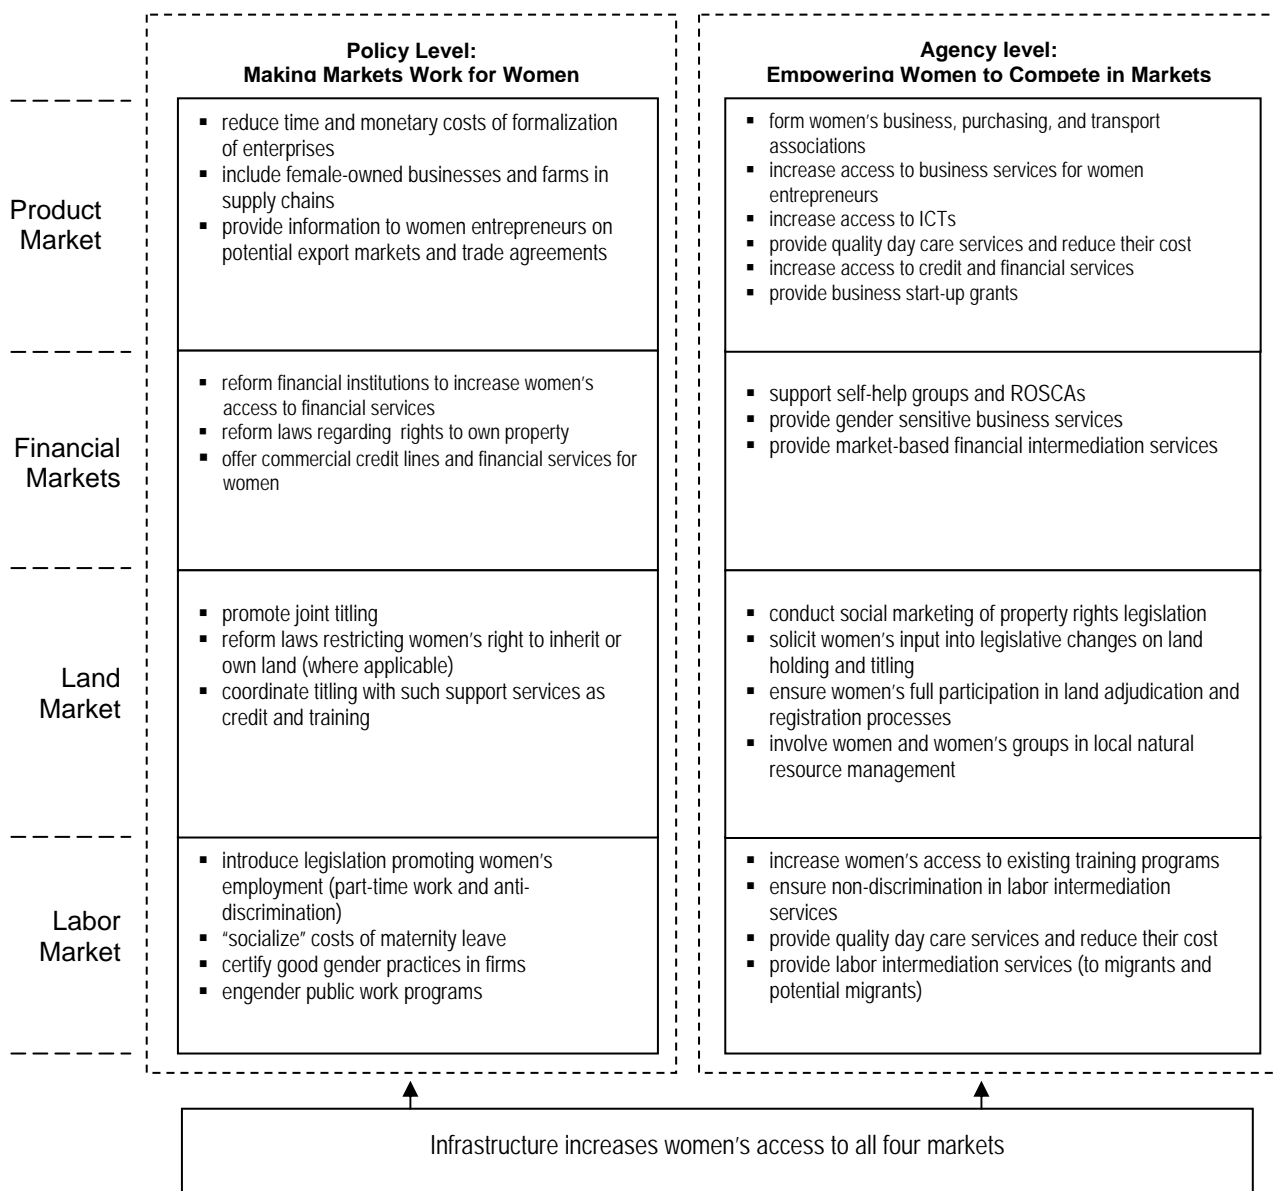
Policy Level:
Making Markets Work for Women

Agency level:
Empowering Women to Compete in Markets

Product Market

- reduce time and monetary costs of formalization of enterprises
- include female-owned businesses and farms in supply chains
- provide information to women entrepreneurs on potential export markets and trade agreements

- form women's business, purchasing, and transport associations
- increase access to business services for women entrepreneurs
- increase access to ICTs
- provide quality day care services and reduce their cost
- increase access to credit and financial services
- provide business start-up grants

Financial Markets

- reform financial institutions to increase women's access to financial services
- reform laws regarding rights to own property
- offer commercial credit lines and financial services for women

- support self-help groups and ROSCAs
- provide gender sensitive business services
- provide market-based financial intermediation services

Land Market

- promote joint titling
- reform laws restricting women's right to inherit or own land (where applicable)
- coordinate titling with such support services as credit and training

- conduct social marketing of property rights legislation
- solicit women's input into legislative changes on land holding and titling
- ensure women's full participation in land adjudication and registration processes
- involve women and women's groups in local natural resource management

Labor Market

- introduce legislation promoting women's employment (part-time work and anti-discrimination)
- "socialize" costs of maternity leave
- certify good gender practices in firms
- engender public work programs

- increase women's access to existing training programs
- ensure non-discrimination in labor intermediation services
- provide quality day care services and reduce their cost
- provide labor intermediation services (to migrants and potential migrants)

Infrastructure increases women's access to all four markets